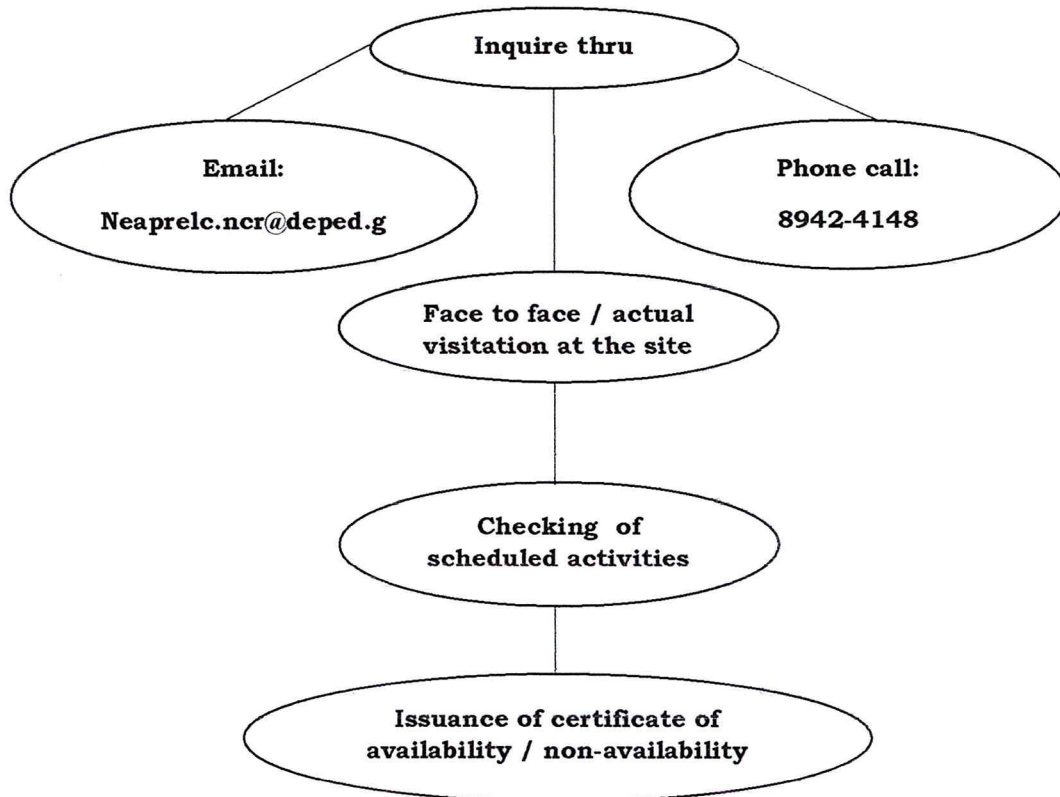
Inquire thru

Email:

Neaprelc.ncr@deped.g

Phone call:

8942-4148

Face to face / actual visitation at the site

Checking of scheduled activities

Issuance of certificate of availability / non-availability